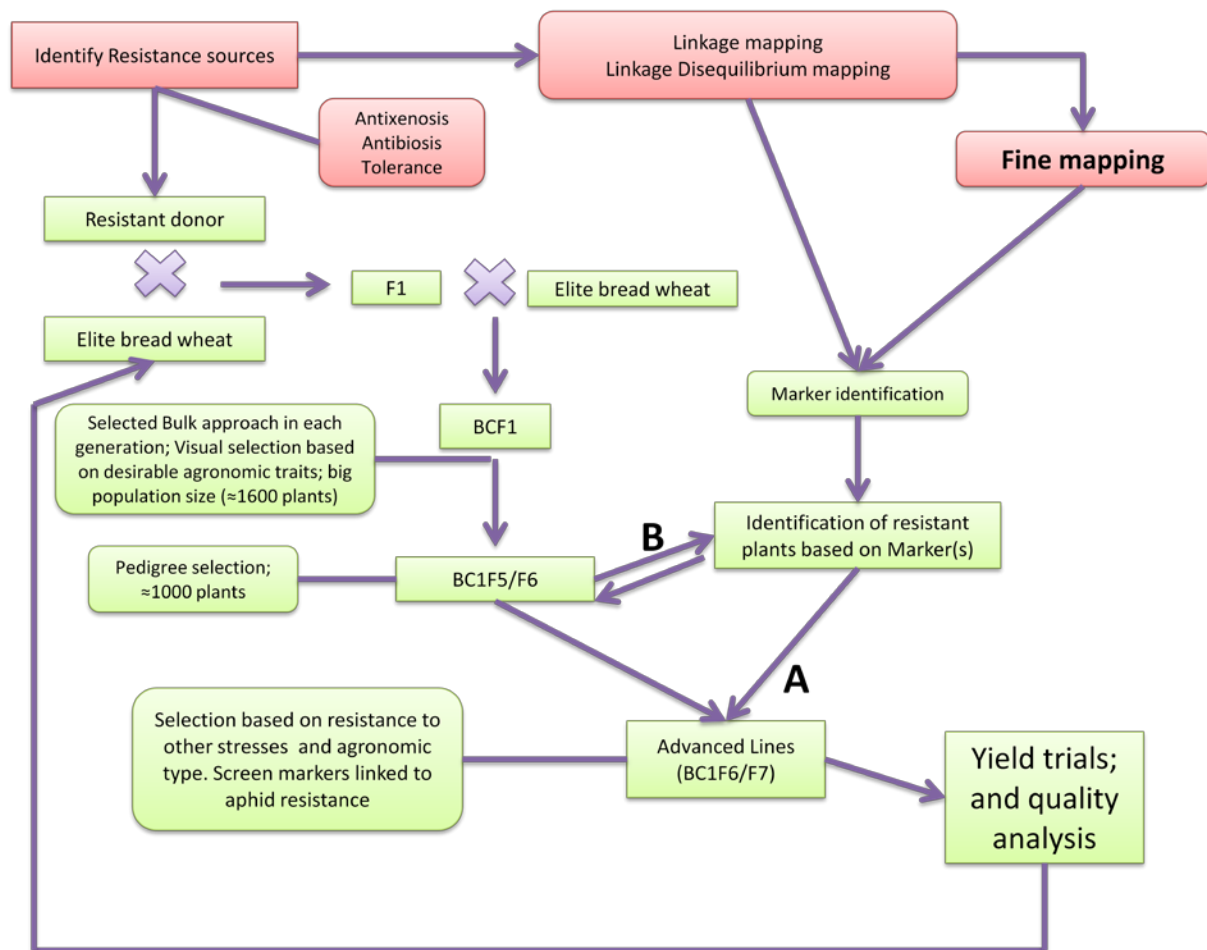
Identify Resistance sources

Linkage mapping
Linkage Disequilibrium mapping

Antixenosis
Antibiosis
Tolerance

Fine mapping

Resistant donor

F1

Elite bread wheat

Elite bread wheat

Marker identification

Selected Bulk approach in each generation; Visual selection based on desirable agronomic traits; big population size (≈1600 plants)

BCF1

B

Identification of resistant plants based on Marker(s)

Pedigree selection; ≈1000 plants

BC1F5/F6

A

Selection based on resistance to other stresses and agronomic type. Screen markers linked to aphid resistance

Advanced Lines (BC1F6/F7)

Yield trials; and quality analysis